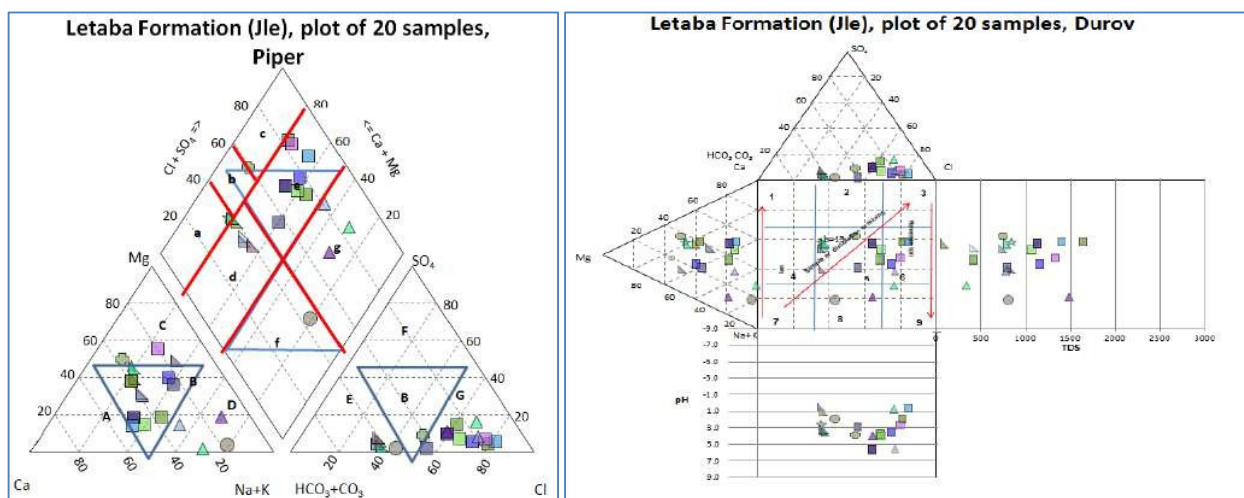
Letaba Formation (Jle), plot of 20 samples, Piper

80
80
Cl + SO₄ =>
<= Ca + Mg
60
c
60
40
b
e
40
20
a
20
g
d
Mg
SO₄
80
f
80
C
F
60
60
40
B
B
40
D
E
G
20
A
20
Ca
80
60
40
20
Na+K
HCO₃+CO₃
20
40
60
80
Cl

Letaba Formation (Jle), plot of 20 samples, Durov

SO₄
80
20
60
40
40
60
20
80
HCO₃ CO₃
Ca
Cl
80
1
2
3
20
Mg
4
5
6
80
60
7
8
9
Na+K
0
500
1000
1500
2000
2500
3000
TDS
-9.0
-8.0
-7.0
-6.0
-5.0
-4.0
-3.0
-2.0
pH
1.0
3.0
8.0
5.0
7.0
9.0